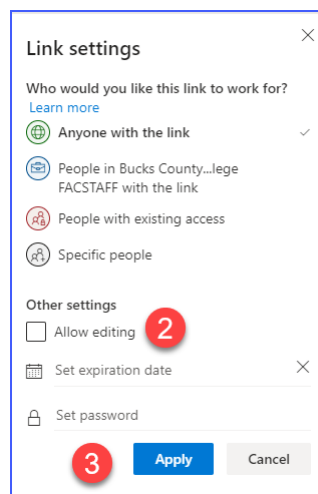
Link settings

Who would you like this link to work for?
Learn more

Anyone with the link

People in Bucks County...lege FACSTAFF with the link

People with existing access

Specific people

Other settings

Allow editing

2

Set expiration date

Set password

3

Apply

Cancel